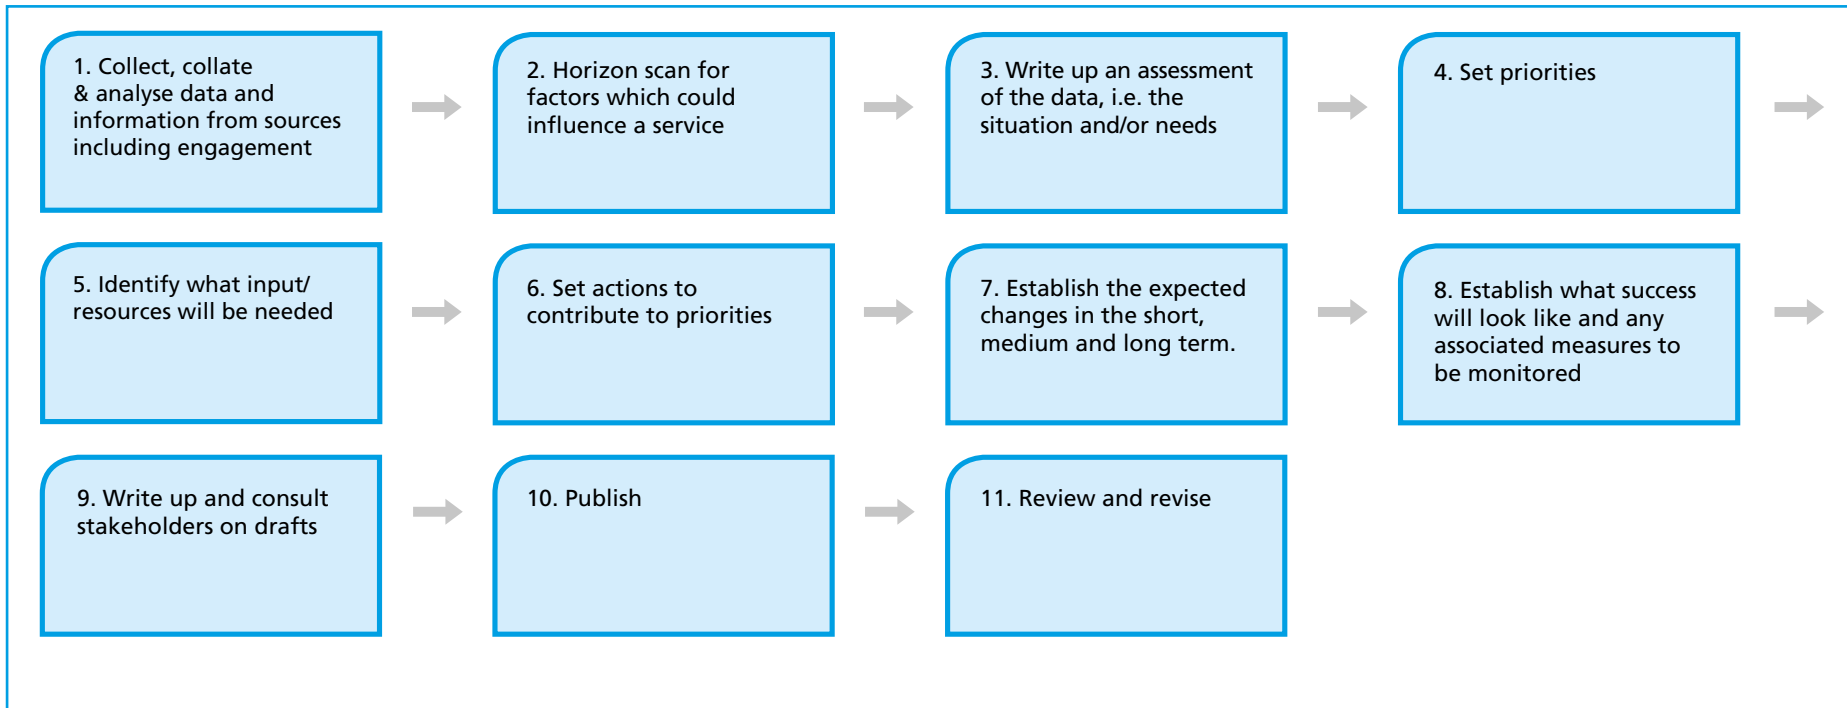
1. Collect, collate & analyse data and information from sources including engagement

2. Horizon scan for factors which could influence a service

3. Write up an assessment of the data, i.e. the situation and/or needs

4. Set priorities

5. Identify what input/ resources will be needed

6. Set actions to contribute to priorities

7. Establish the expected changes in the short, medium and long term.

8. Establish what success will look like and any associated measures to be monitored

9. Write up and consult stakeholders on drafts

10. Publish

11. Review and revise